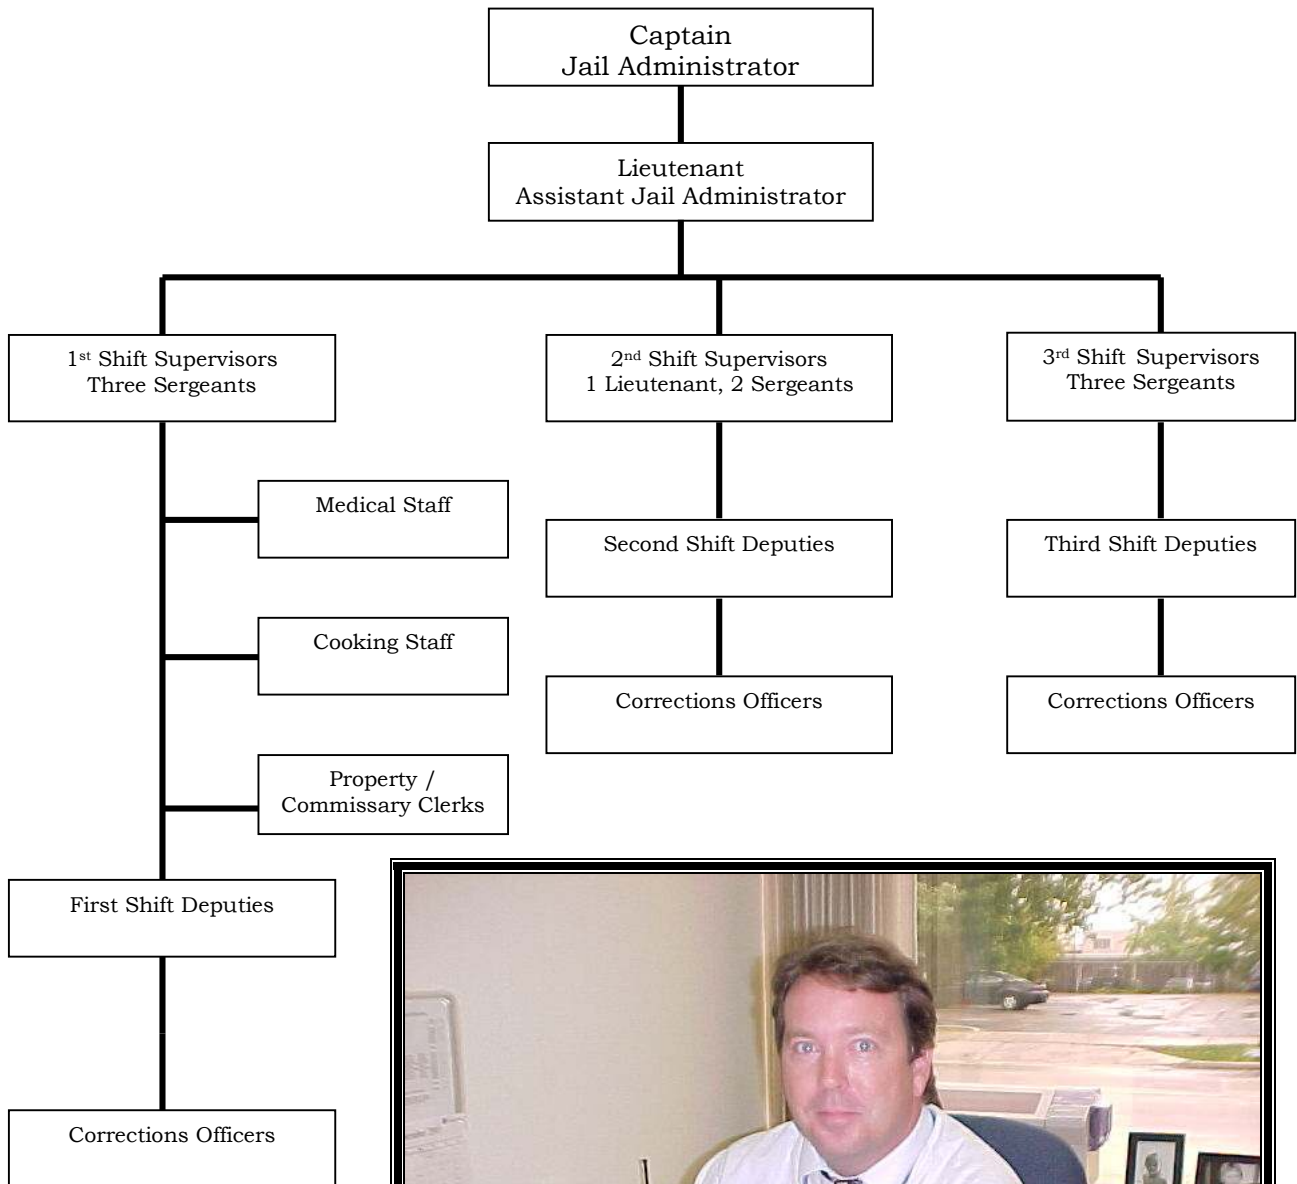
Captain
Jail Administrator

Lieutenant
Assistant Jail Administrator

1$^{st}$ Shift Supervisors
Three Sergeants

2$^{nd}$ Shift Supervisors
1 Lieutenant, 2 Sergeants

3$^{rd}$ Shift Supervisors
Three Sergeants

Medical Staff

Cooking Staff

Property / Commissary Clerks

First Shift Deputies

Corrections Officers

Second Shift Deputies

Corrections Officers

Third Shift Deputies

Corrections Officers